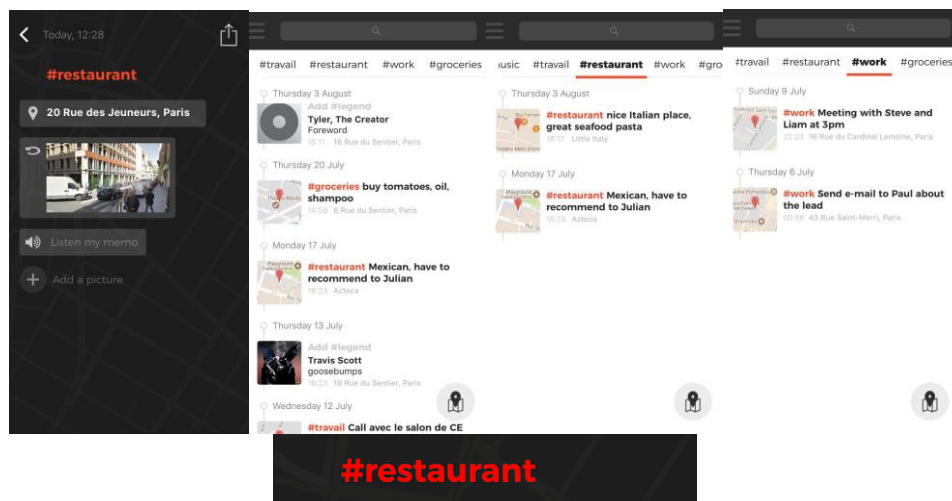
Today, 12:28

#restaurant

20 Rue des Jeuneurs, Paris

Listen my memo

Add a picture

#travail #restaurant #work #groceries

Thursday 3 August

Add #legend
Tyler, The Creator
Foreword
15:11 16 Rue du Sentier, Paris

Thursday 20 July

#groceries buy tomatoes, oil, shampoo
14:50 6 Rue du Sentier, Paris

Monday 17 July

#restaurant Mexican, have to recommend to Julian
16:23 Azteca

Thursday 13 July

Add #legend
Travis Scott
goosebumps
16:23 16 Rue du Sentier, Paris

Wednesday 12 July

#travail Call avec le salon de CE

usic #travail #restaurant #work #gro

Thursday 3 August

#restaurant nice Italian place, great seafood pasta
18:17 Little Italy

Monday 17 July

#restaurant Mexican, have to recommend to Julian
16:23 Azteca

#travail #restaurant #work #groceries

Sunday 9 July

#work Meeting with Steve and Liam at 3pm
22:23 16 Rue du Cardinal Lemoine, Paris

Thursday 6 July

#work Send e-mail to Paul about the lead
00:58 43 Rue Saint-Merri, Paris

#restaurant